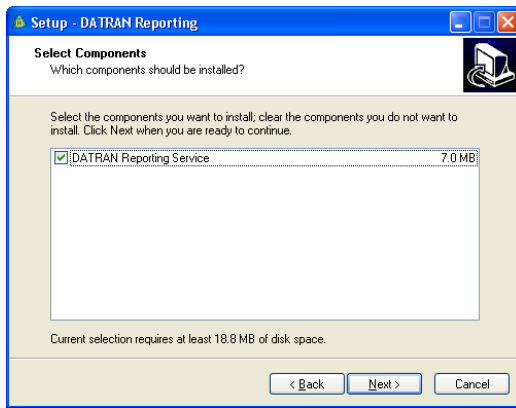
Setup - DATRAN Reporting

Select Components
Which components should be installed?

Select the components you want to install; clear the components you do not want to install. Click Next when you are ready to continue.

DATRAN Reporting Service 7.0 MB

Current selection requires at least 18.8 MB of disk space.

< Back
Next >
Cancel